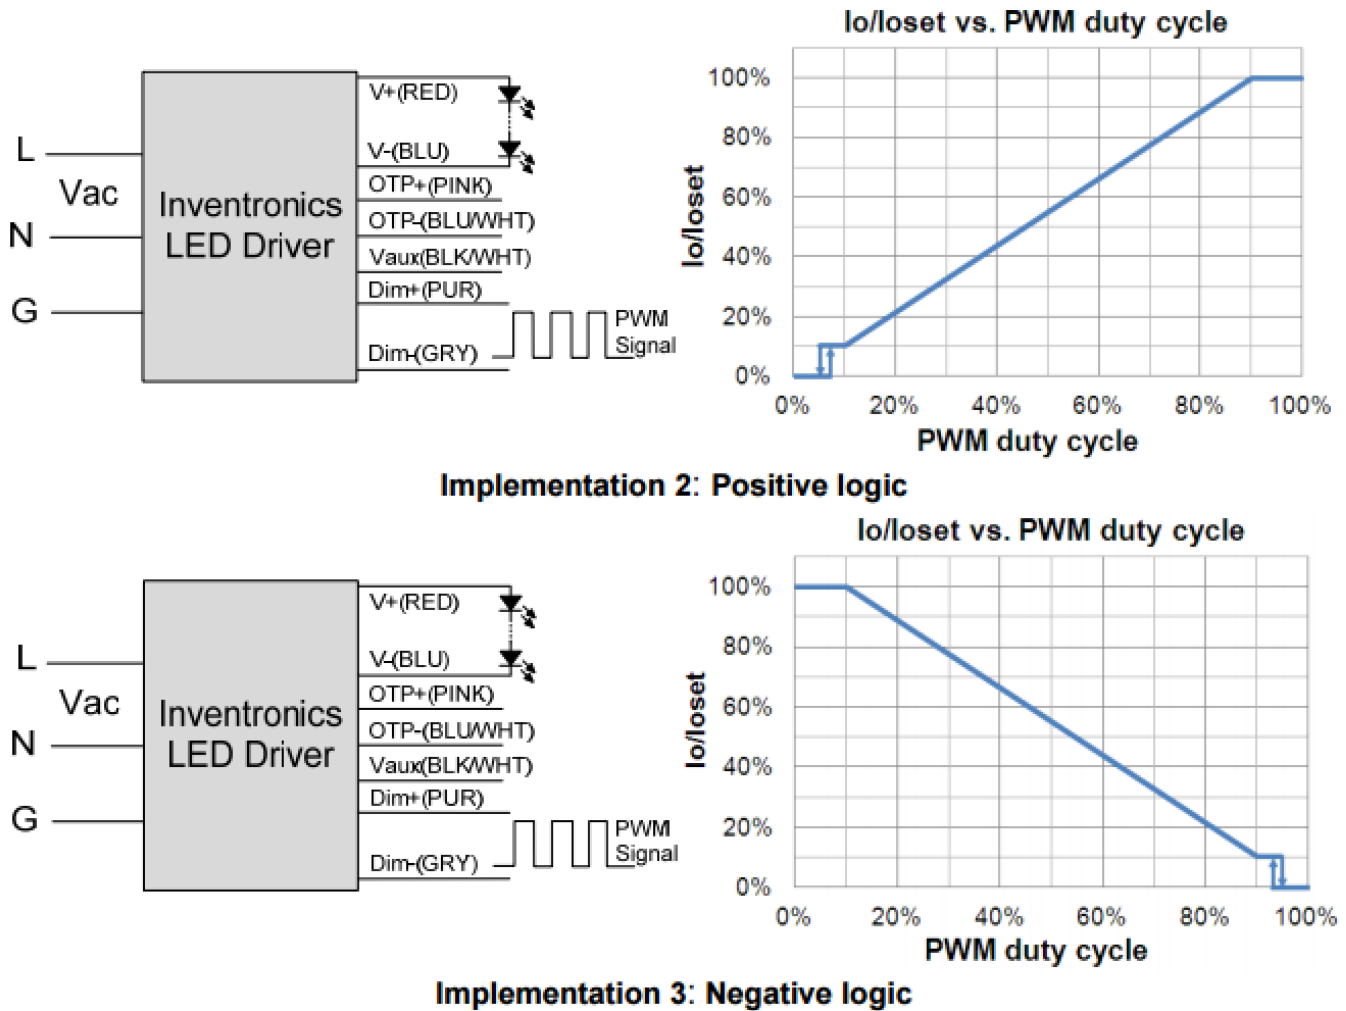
L
Vac
N
G
Inventronics LED Driver
V+(RED)
V-(BLU)
OTP+(PINK)
OTP-(BLU/WHT)
Vaux(BLK/WHT)
Dim+(PUR)
Dim-(GRY)
PWM Signal

Io/Ioset vs. PWM duty cycle
Io/Ioset
100%
80%
60%
40%
20%
0%
0%
20%
40%
60%
80%
100%
PWM duty cycle

Implementation 2: Positive logic

L
Vac
N
G
Inventronics LED Driver
V+(RED)
V-(BLU)
OTP+(PINK)
OTP-(BLU/WHT)
Vaux(BLK/WHT)
Dim+(PUR)
Dim-(GRY)
PWM Signal

Io/Ioset vs. PWM duty cycle
Io/Ioset
100%
80%
60%
40%
20%
0%
0%
20%
40%
60%
80%
100%
PWM duty cycle

Implementation 3: Negative logic